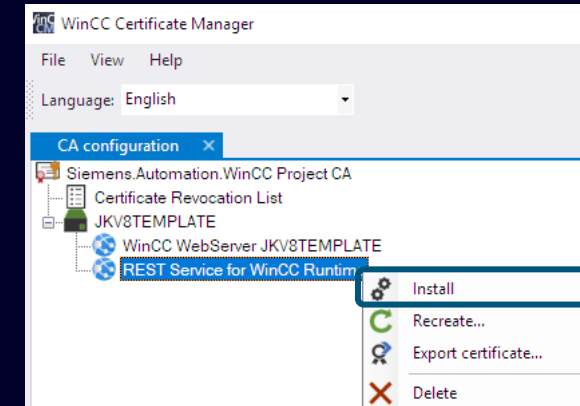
WinCC Certificate Manager

File View Help

Language: English

CA configuration ×

Siemens.Automation.WinCC Project CA
Certificate Revocation List
JKV8TEMPLATE
WinCC WebServer JKV8TEMPLATE
REST Service for WinCC Runtim

Install
Recreate...
Export certificate...
Delete